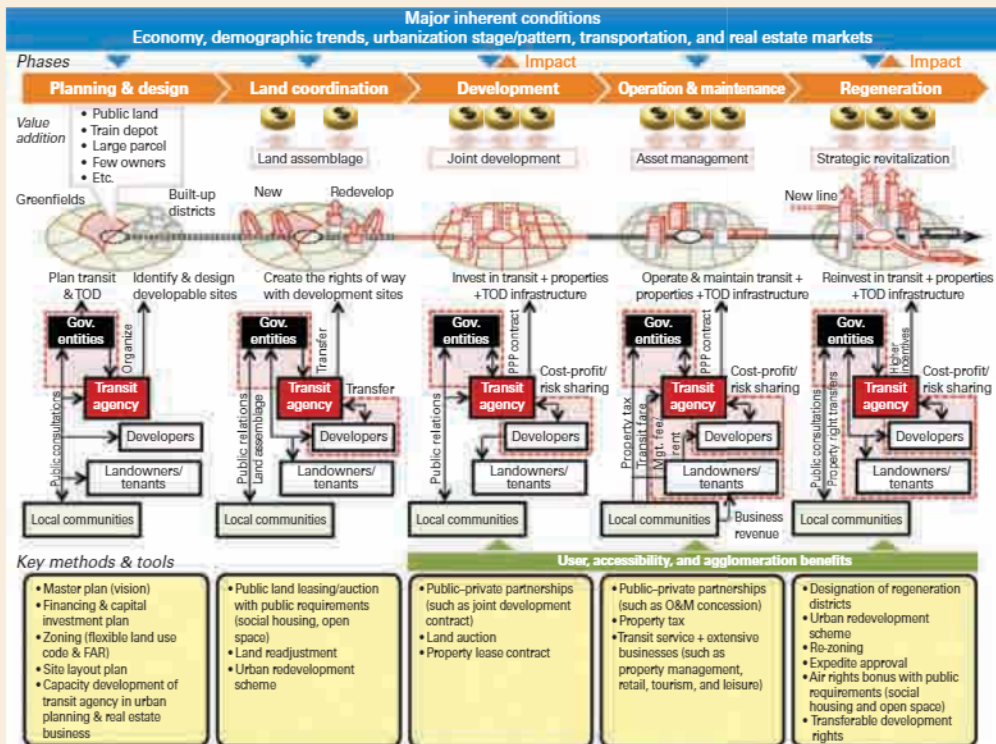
Major inherent conditions
Economy, demographic trends, urbanization stage/pattern, transportation, and real estate markets

Phases

Impact

Impact

Planning & design

Land coordination

Development

Operation & maintenance

Regeneration

Value addition

• Public land
• Train depot
• Large parcel
• Few owners
• Etc.

Land assemblage

Joint development

Asset management

Strategic revitalization

Greenfields

Built-up districts

New

Redevelop

New line

Higher density

Plan transit & TOD

Identify & design developable sites

Create the rights of way with development sites

Invest in transit + properties +TOD infrastructure

Operate & maintain transit + properties +TOD infrastructure

Reinvest in transit + properties +TOD infrastructure

Gov. entities

Organize

Transit agency

Public consultations

Developers

Landowners/ tenants

Local communities

Gov. entities

Transfer

Transit agency

Transfer

Public relations

Land assemblage

Developers

Landowners/ tenants

Local communities

Gov. entities

PPP contract

Transit agency

Cost-profit/ risk sharing

Public relations

Developers

Landowners/ tenants

Local communities

Gov. entities

PPP contract

Transit agency

Cost-profit/ risk sharing

Property tax

Transit fare

Mgt. fee

rent

Developers

Landowners/ tenants

Local communities

Business revenue

Gov. entities

Higher incentives

Transit agency

Cost-profit/ risk sharing

Public consultations

Property right transfers

Developers

Landowners/ tenants

Local communities

Key methods & tools

User, accessibility, and agglomeration benefits

• Master plan (vision)
• Financing & capital investment plan
• Zoning (flexible land use code & FAR)
• Site layout plan
• Capacity development of transit agency in urban planning & real estate business

• Public land leasing/auction with public requirements (social housing, open space)
• Land readjustment
• Urban redevelopment scheme

• Public–private partnerships (such as joint development contract)
• Land auction
• Property lease contract

• Public–private partnerships (such as O&M concession)
• Property tax
• Transit service + extensive businesses (such as property management, retail, tourism, and leisure)

• Designation of regeneration districts
• Urban redevelopment scheme
• Re-zoning
• Expedite approval
• Air rights bonus with public requirements (social housing and open space)
• Transferable development rights